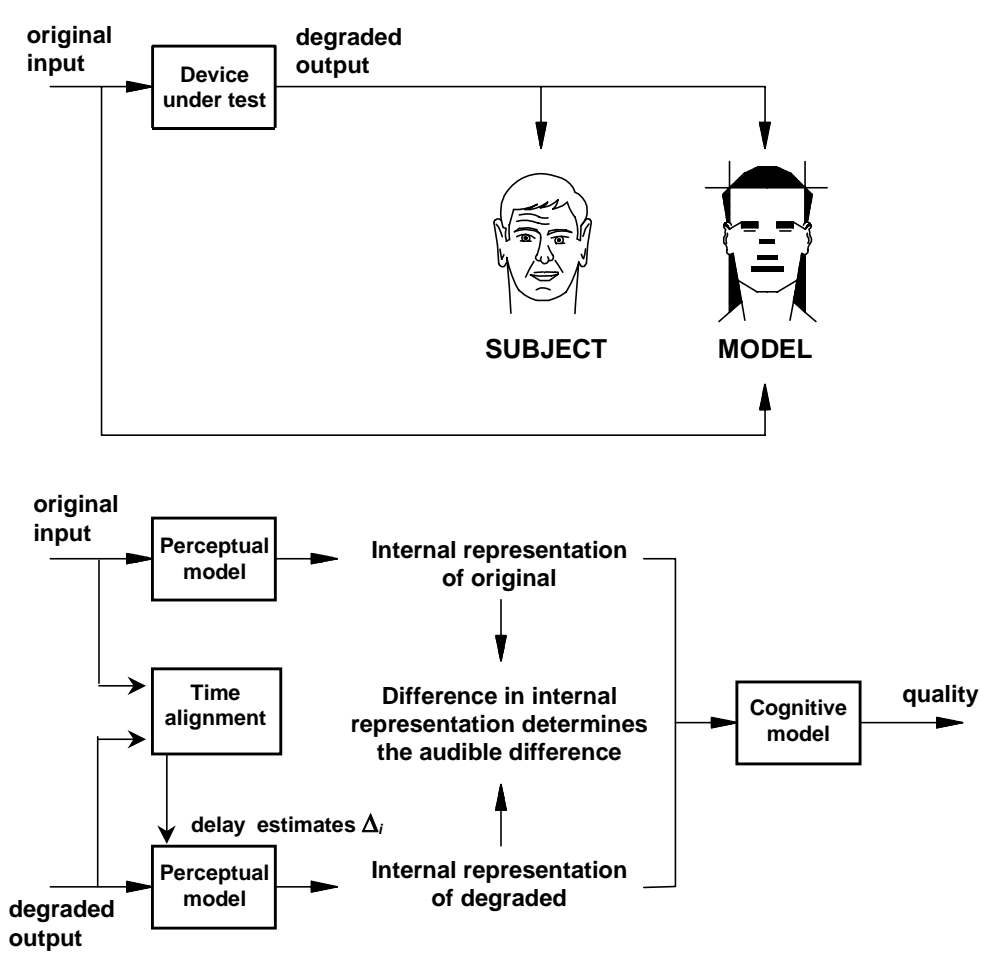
original input

Device under test

degraded output

SUBJECT

MODEL

original input

Perceptual model

Internal representation of original

Time alignment

Difference in internal representation determines the audible difference

Cognitive model

quality

delay estimates $\Delta_i$

Perceptual model

Internal representation of degraded

degraded output